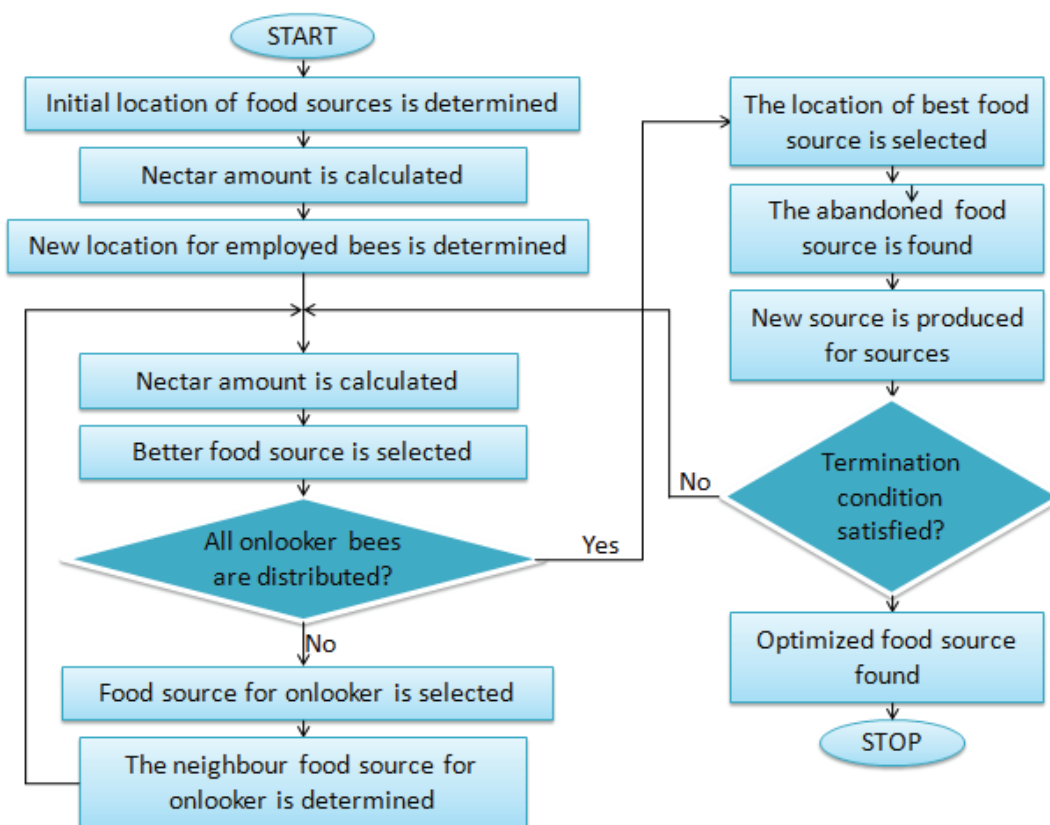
START

Initial location of food sources is determined

Nectar amount is calculated

New location for employed bees is determined

Nectar amount is calculated

Better food source is selected

All onlooker bees are distributed?

Yes

No

Food source for onlooker is selected

The neighbour food source for onlooker is determined

The location of best food source is selected

The abandoned food source is found

New source is produced for sources

No

Termination condition satisfied?

Optimized food source found

STOP